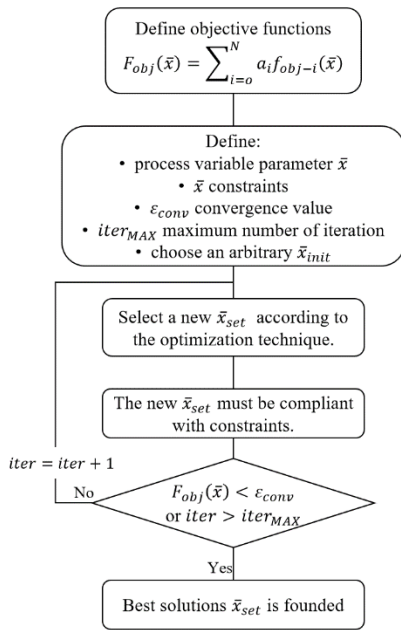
Define objective functions

$F_{obj}(\bar{x}) = \sum_{i=o}^{N} a_i f_{obj-i}(\bar{x})$

Define:

- process variable parameter $\bar{x}$
- $\bar{x}$ constraints
- $\varepsilon_{conv}$ convergence value
- $iter_{MAX}$ maximum number of iteration
- choose an arbitrary $\bar{x}_{init}$

Select a new $\bar{x}_{set}$ according to the optimization technique.

The new $\bar{x}_{set}$ must be compliant with constraints.

$iter = iter + 1$

No

$F_{obj}(\bar{x}) < \varepsilon_{conv}$ or $iter > iter_{MAX}$

Yes

Best solutions $\bar{x}_{set}$ is founded